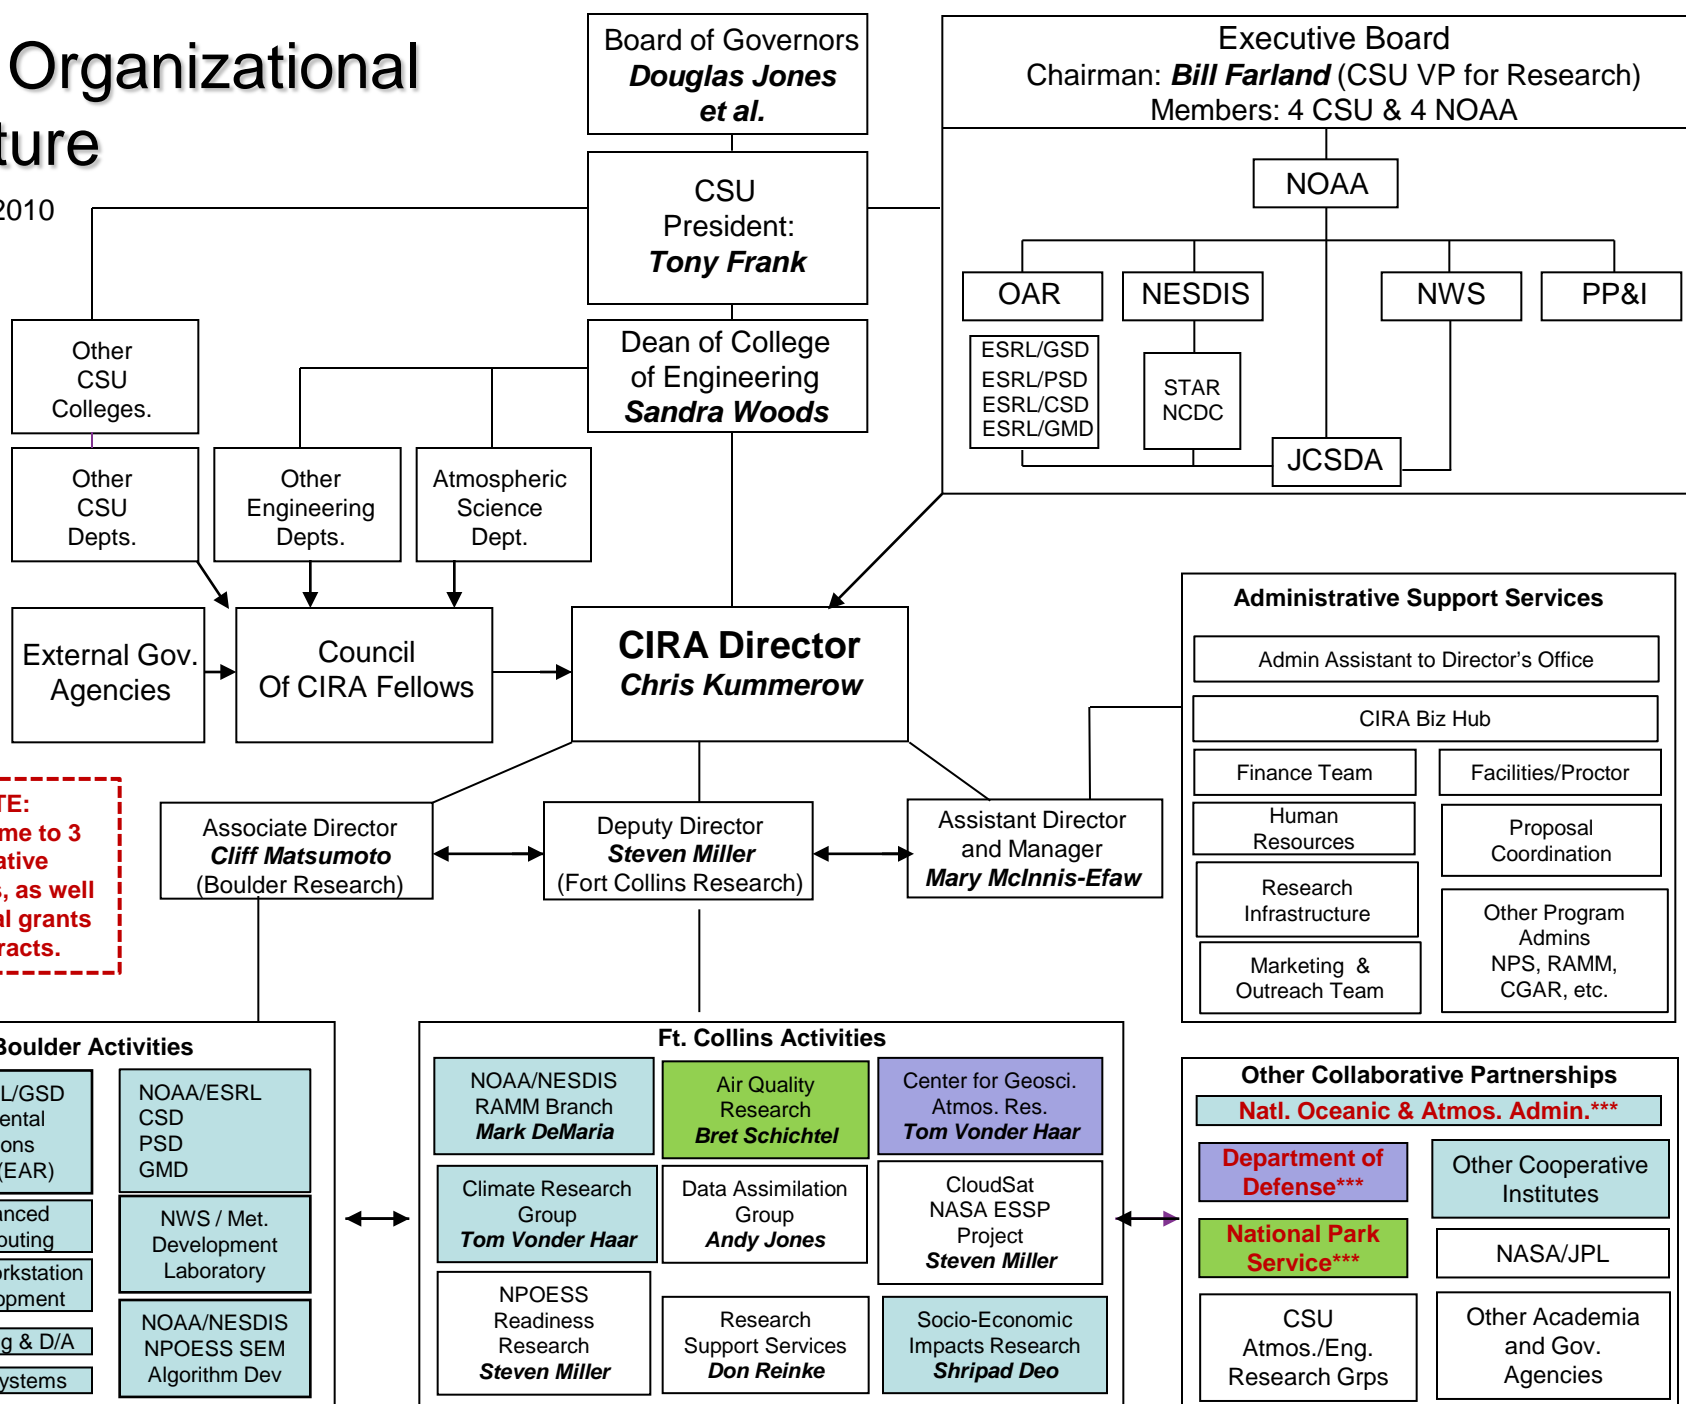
Organizational
ture

2010

Board of Governors
Douglas Jones
et al.

Executive Board
Chairman: Bill Farland (CSU VP for Research)
Members: 4 CSU & 4 NOAA

CSU
President:
Tony Frank

NOAA

OAR

NESDIS

NWS

PP&I

ESRL/GSD
ESRL/PSD
ESRL/CSD
ESRL/GMD

STAR
NCDC

JCSDA

Other
CSU
Colleges.

Dean of College
of Engineering
Sandra Woods

Other
CSU
Depts.

Other
Engineering
Depts.

Atmospheric
Science
Dept.

External Gov.
Agencies

Council
Of CIRA Fellows

CIRA Director
Chris Kummerow

Administrative Support Services

Admin Assistant to Director's Office

CIRA Biz Hub

Finance Team

Facilities/Proctor

Human
Resources

Proposal
Coordination

Research
Infrastructure

Other Program
Admins
NPS, RAMM,
CGAR, etc.

Marketing &
Outreach Team

TE:
me to 3
ative
, as well
l grants
racts.

Associate Director
Cliff Matsumoto
(Boulder Research)

Deputy Director
Steven Miller
(Fort Collins Research)

Assistant Director
and Manager
Mary McInnis-Efaw

Boulder Activities

L/GSD
ental
ons
(EAR)

anced
outing

orkstation
opment

g & D/A

ystems

NOAA/ESRL
CSD
PSD
GMD

NWS / Met.
Development
Laboratory

NOAA/NESDIS
NPOESS SEM
Algorithm Dev

Ft. Collins Activities

NOAA/NESDIS
RAMM Branch
Mark DeMaria

Air Quality
Research
Bret Schichtel

Center for Geosci.
Atmos. Res.
Tom Vonder Haar

Climate Research
Group
Tom Vonder Haar

Data Assimilation
Group
Andy Jones

CloudSat
NASA ESSP
Project
Steven Miller

NPOESS
Readiness
Research
Steven Miller

Research
Support Services
Don Reinke

Socio-Economic
Impacts Research
Shripad Deo

Other Collaborative Partnerships

Natl. Oceanic & Atmos. Admin.***

Department of
Defense***

Other Cooperative
Institutes

National Park
Service***

NASA/JPL

CSU
Atmos./Eng.
Research Grps

Other Academia
and Gov.
Agencies